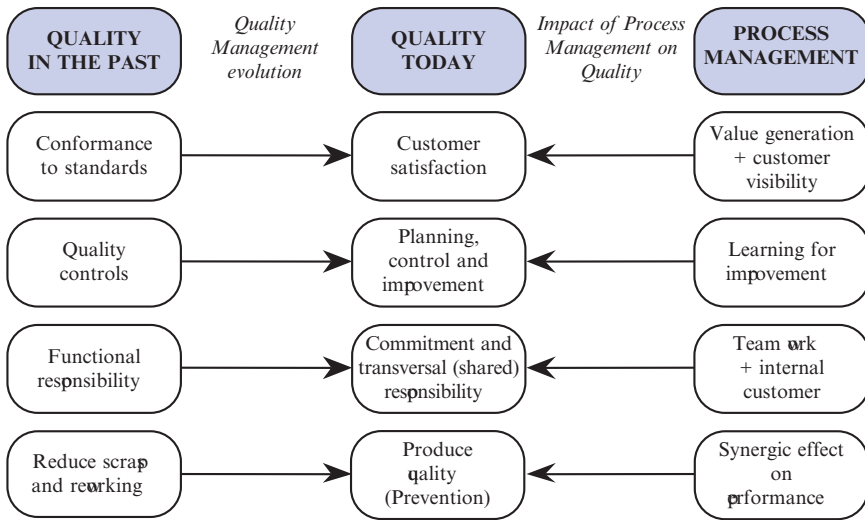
QUALITY IN THE PAST

Quality Management evolution

QUALITY TODAY

Impact of Process Management on Quality

PROCESS MANAGEMENT

Conformance to standards

Customer satisfaction

Value generation + customer visibility

Quality controls

Planning, control and improvement

Learning for improvement

Functional responsibility

Commitment and transversal (shared) responsibility

Team work + internal customer

Reduce scraps and reworking

Produce quality (Prevention)

Synergic effect on performance